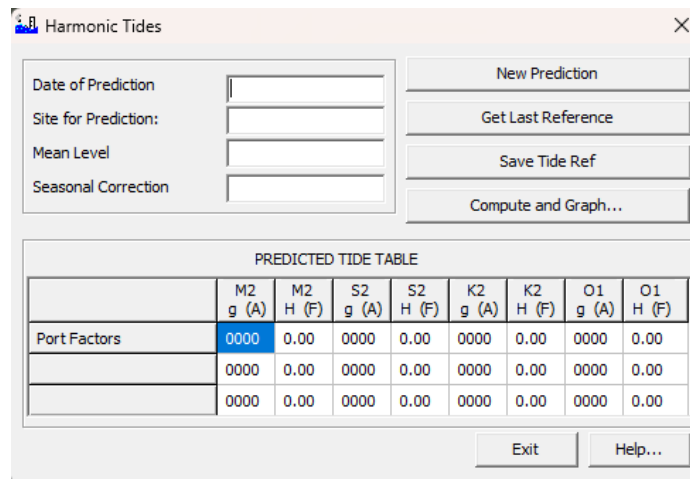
Harmonic Tides

×

Date of Prediction
Site for Prediction:
Mean Level
Seasonal Correction

New Prediction
Get Last Reference
Save Tide Ref
Compute and Graph...

PREDICTED TIDE TABLE

| | M2 g (A) | M2 H (F) | S2 g (A) | S2 H (F) | K2 g (A) | K2 H (F) | O1 g (A) | O1 H (F) |
|---|---|---|---|---|---|---|---|---|
| Port Factors | 0000 | 0.00 | 0000 | 0.00 | 0000 | 0.00 | 0000 | 0.00 |
| | 0000 | 0.00 | 0000 | 0.00 | 0000 | 0.00 | 0000 | 0.00 |
| | 0000 | 0.00 | 0000 | 0.00 | 0000 | 0.00 | 0000 | 0.00 |

Exit
Help...